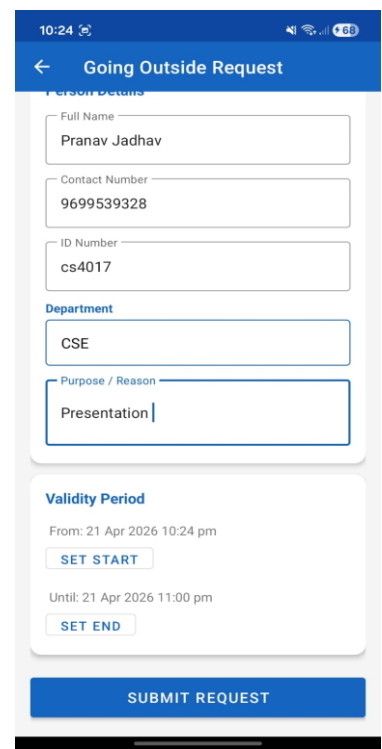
10:24

68

←

Going Outside Request

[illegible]

Full Name
Pranav Jadhav

Contact Number
9699539328

ID Number
cs4017

Department
CSE

Purpose / Reason
Presentation

Validity Period

From: 21 Apr 2026 10:24 pm

SET START

Until: 21 Apr 2026 11:00 pm

SET END

SUBMIT REQUEST